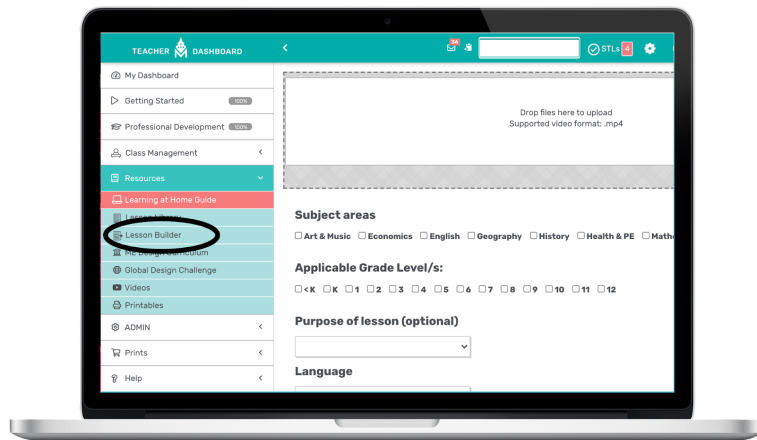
TEACHER DASHBOARD

‹

34

STLs 4

My Dashboard

Getting Started 100%

Professional Development 100%

Class Management ‹

Resources ‹

Learning at Home Guide

Lesson Library

Lesson Builder

ME Design Curriculum

Global Design Challenge

Videos

Printables

ADMIN ‹

Prints ‹

Help ‹

Drop files here to upload
Supported video format: .mp4

Subject areas

☐ Art & Music ☐ Economics ☐ English ☐ Geography ☐ History ☐ Health & PE ☐ Mathe

Applicable Grade Level/s:

☐ < K ☐ K ☐ 1 ☐ 2 ☐ 3 ☐ 4 ☐ 5 ☐ 6 ☐ 7 ☐ 8 ☐ 9 ☐ 10 ☐ 11 ☐ 12

Purpose of lesson (optional)

Language